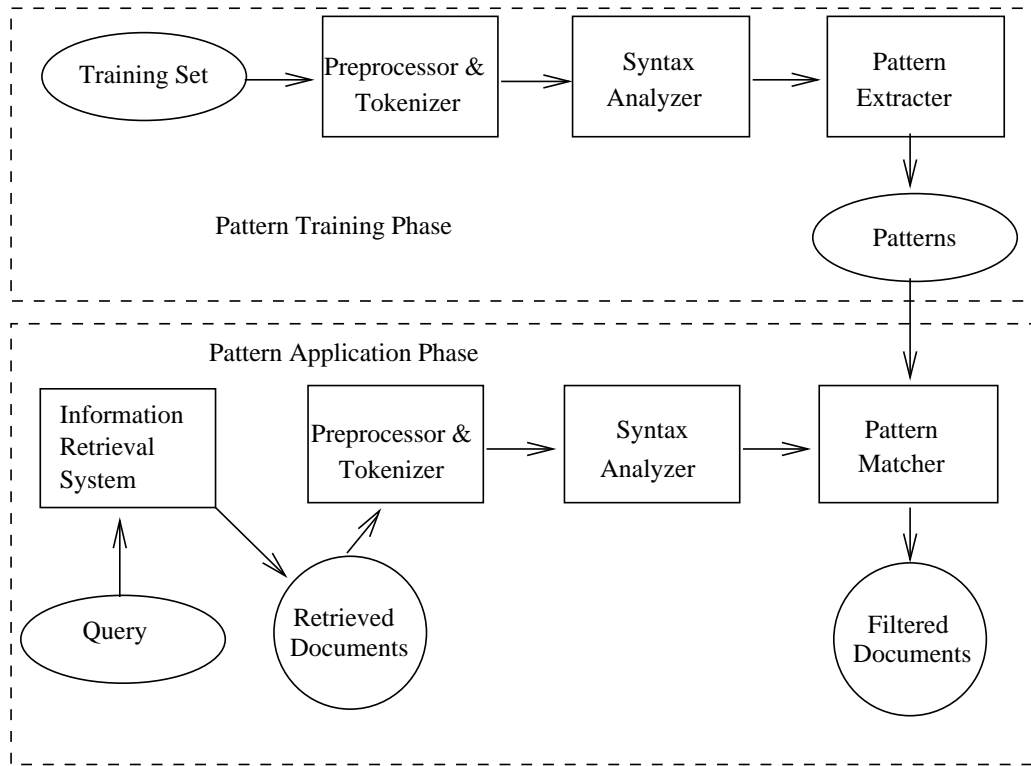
Training Set

Preprocessor & Tokenizer

Syntax Analyzer

Pattern Extracter

Pattern Training Phase

Patterns

Pattern Application Phase

Information Retrieval System

Preprocessor & Tokenizer

Syntax Analyzer

Pattern Matcher

Query

Retrieved Documents

Filtered Documents